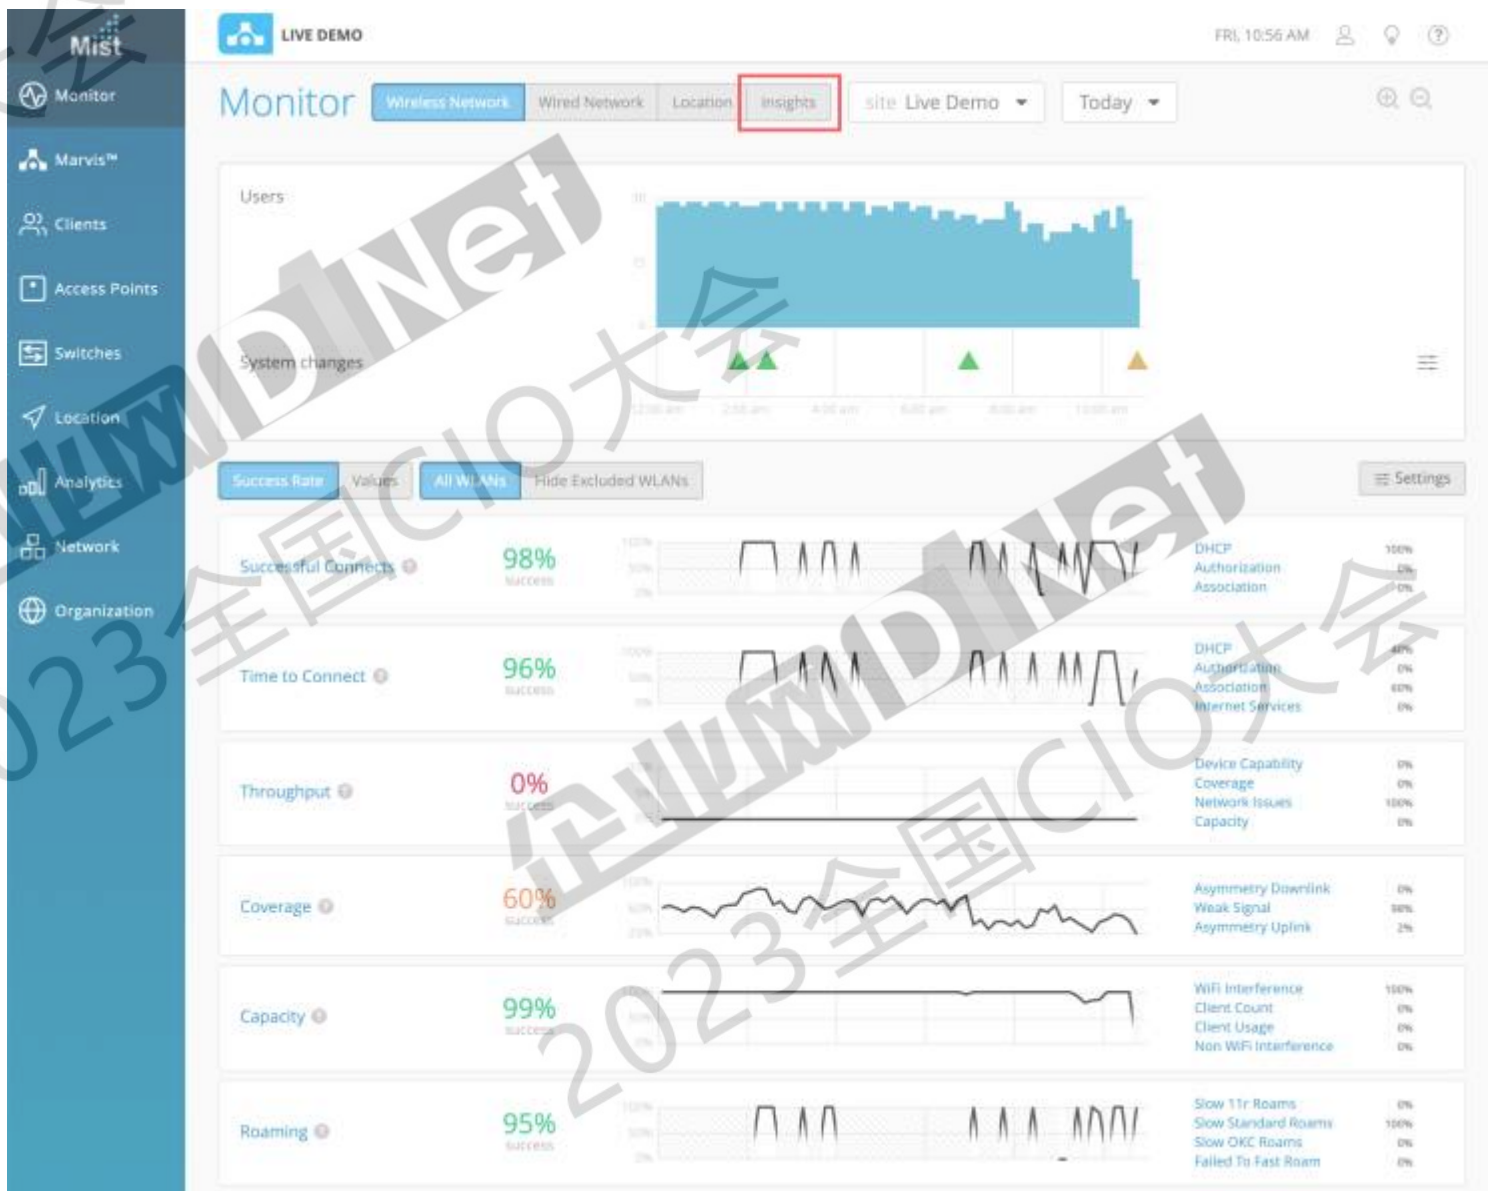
Mist

Monitor

Marvis™

Clients

Access Points

Switches

Location

Analytics

Network

Organization

LIVE DEMO

FRI, 10:56 AM

Monitor

Wireless Network | Wired Network | Location | Insights

site Live Demo

Today

Users

System changes

12:00 am 2:00 am 4:00 am 6:00 am 8:00 am 10:00 am

Success Rate | Values | All WLANs | Hide Excluded WLANs

Settings

Successful Connects 98% success

DHCP
Authorization
Association

100%
0%
0%

Time to Connect 96% success

DHCP
Authorization
Association
Internet Services

40%
0%
60%
0%

Throughput 0% success

Device Capability
Coverage
Network Issues
Capacity

0%
0%
100%
0%

Coverage 60% success

Asymmetry Downlink
Weak Signal
Asymmetry Uplink

0%
98%
2%

Capacity 99% success

WiFi Interference
Client Count
Client Usage
Non WiFi Interference

100%
0%
0%
0%

Roaming 95% success

Slow 11r Roams
Slow Standard Roams
Slow OKC Roams
Failed To Fast Roam

0%
100%
0%
0%

企业网D1Net
2023全国CIO大会